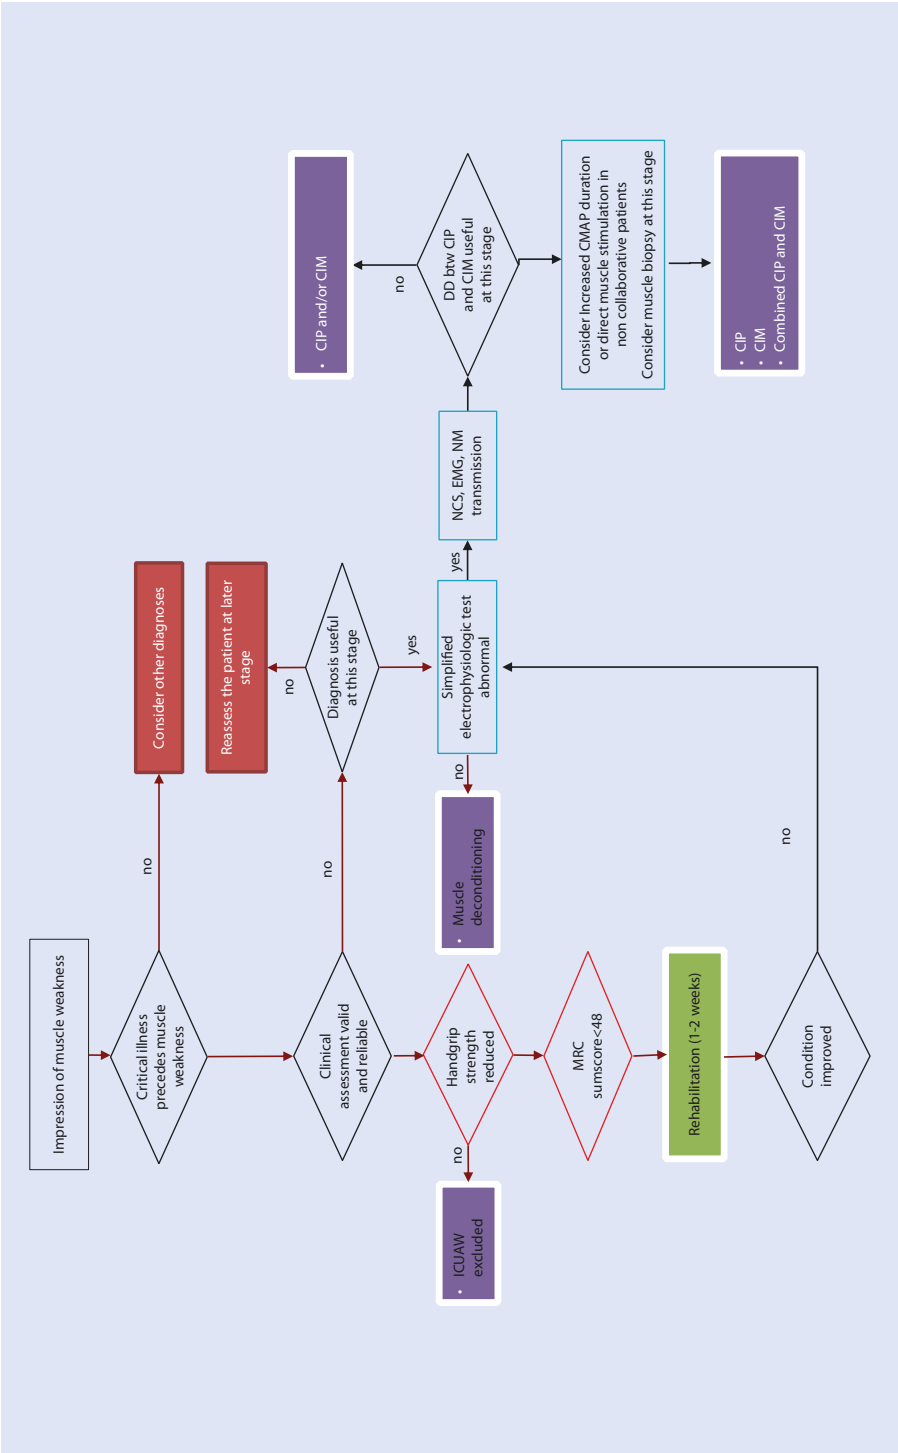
Impression of muscle weakness

Critical illness precedes muscle weakness

no

Consider other diagnoses

Clinical assessment valid and reliable

no

Diagnosis useful at this stage

no

Reassess the patient at later stage

yes

Handgrip strength reduced

no

• ICUAW excluded

MRC sumscore<48

Rehabilitation (1-2 weeks)

Condition improved

no

Simplified electrophysiologic test abnormal

no

• Muscle deconditioning

yes

NCS, EMG, NM transmission

DD btw CIP and CIM useful at this stage

no

• CIP and/or CIM

Consider Increased CMAP duration or direct muscle stimulation in non collaborative patients
Consider muscle biopsy at this stage

• CIP
• CIM
• Combined CIP and CIM